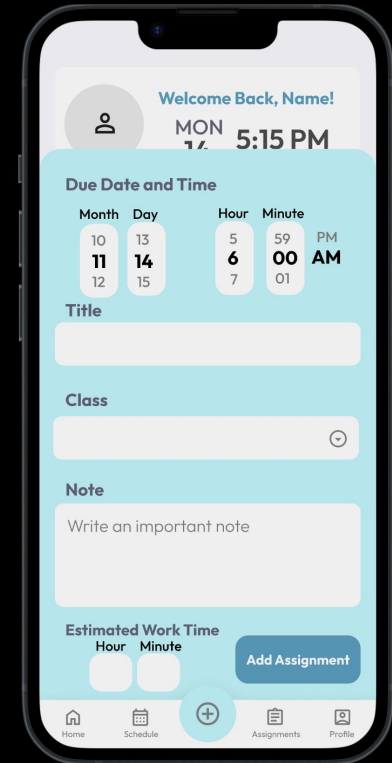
Welcome Back, Name!
MON
14
5:15 PM

Due Date and Time
Month Day
10 13
11 14
12 15
Hour Minute
5 59
6 00
7 01
PM
AM

Title

Class

Note
Write an important note

Estimated Work Time
Hour Minute

Add Assignment

Home
Schedule
Assignments
Profile